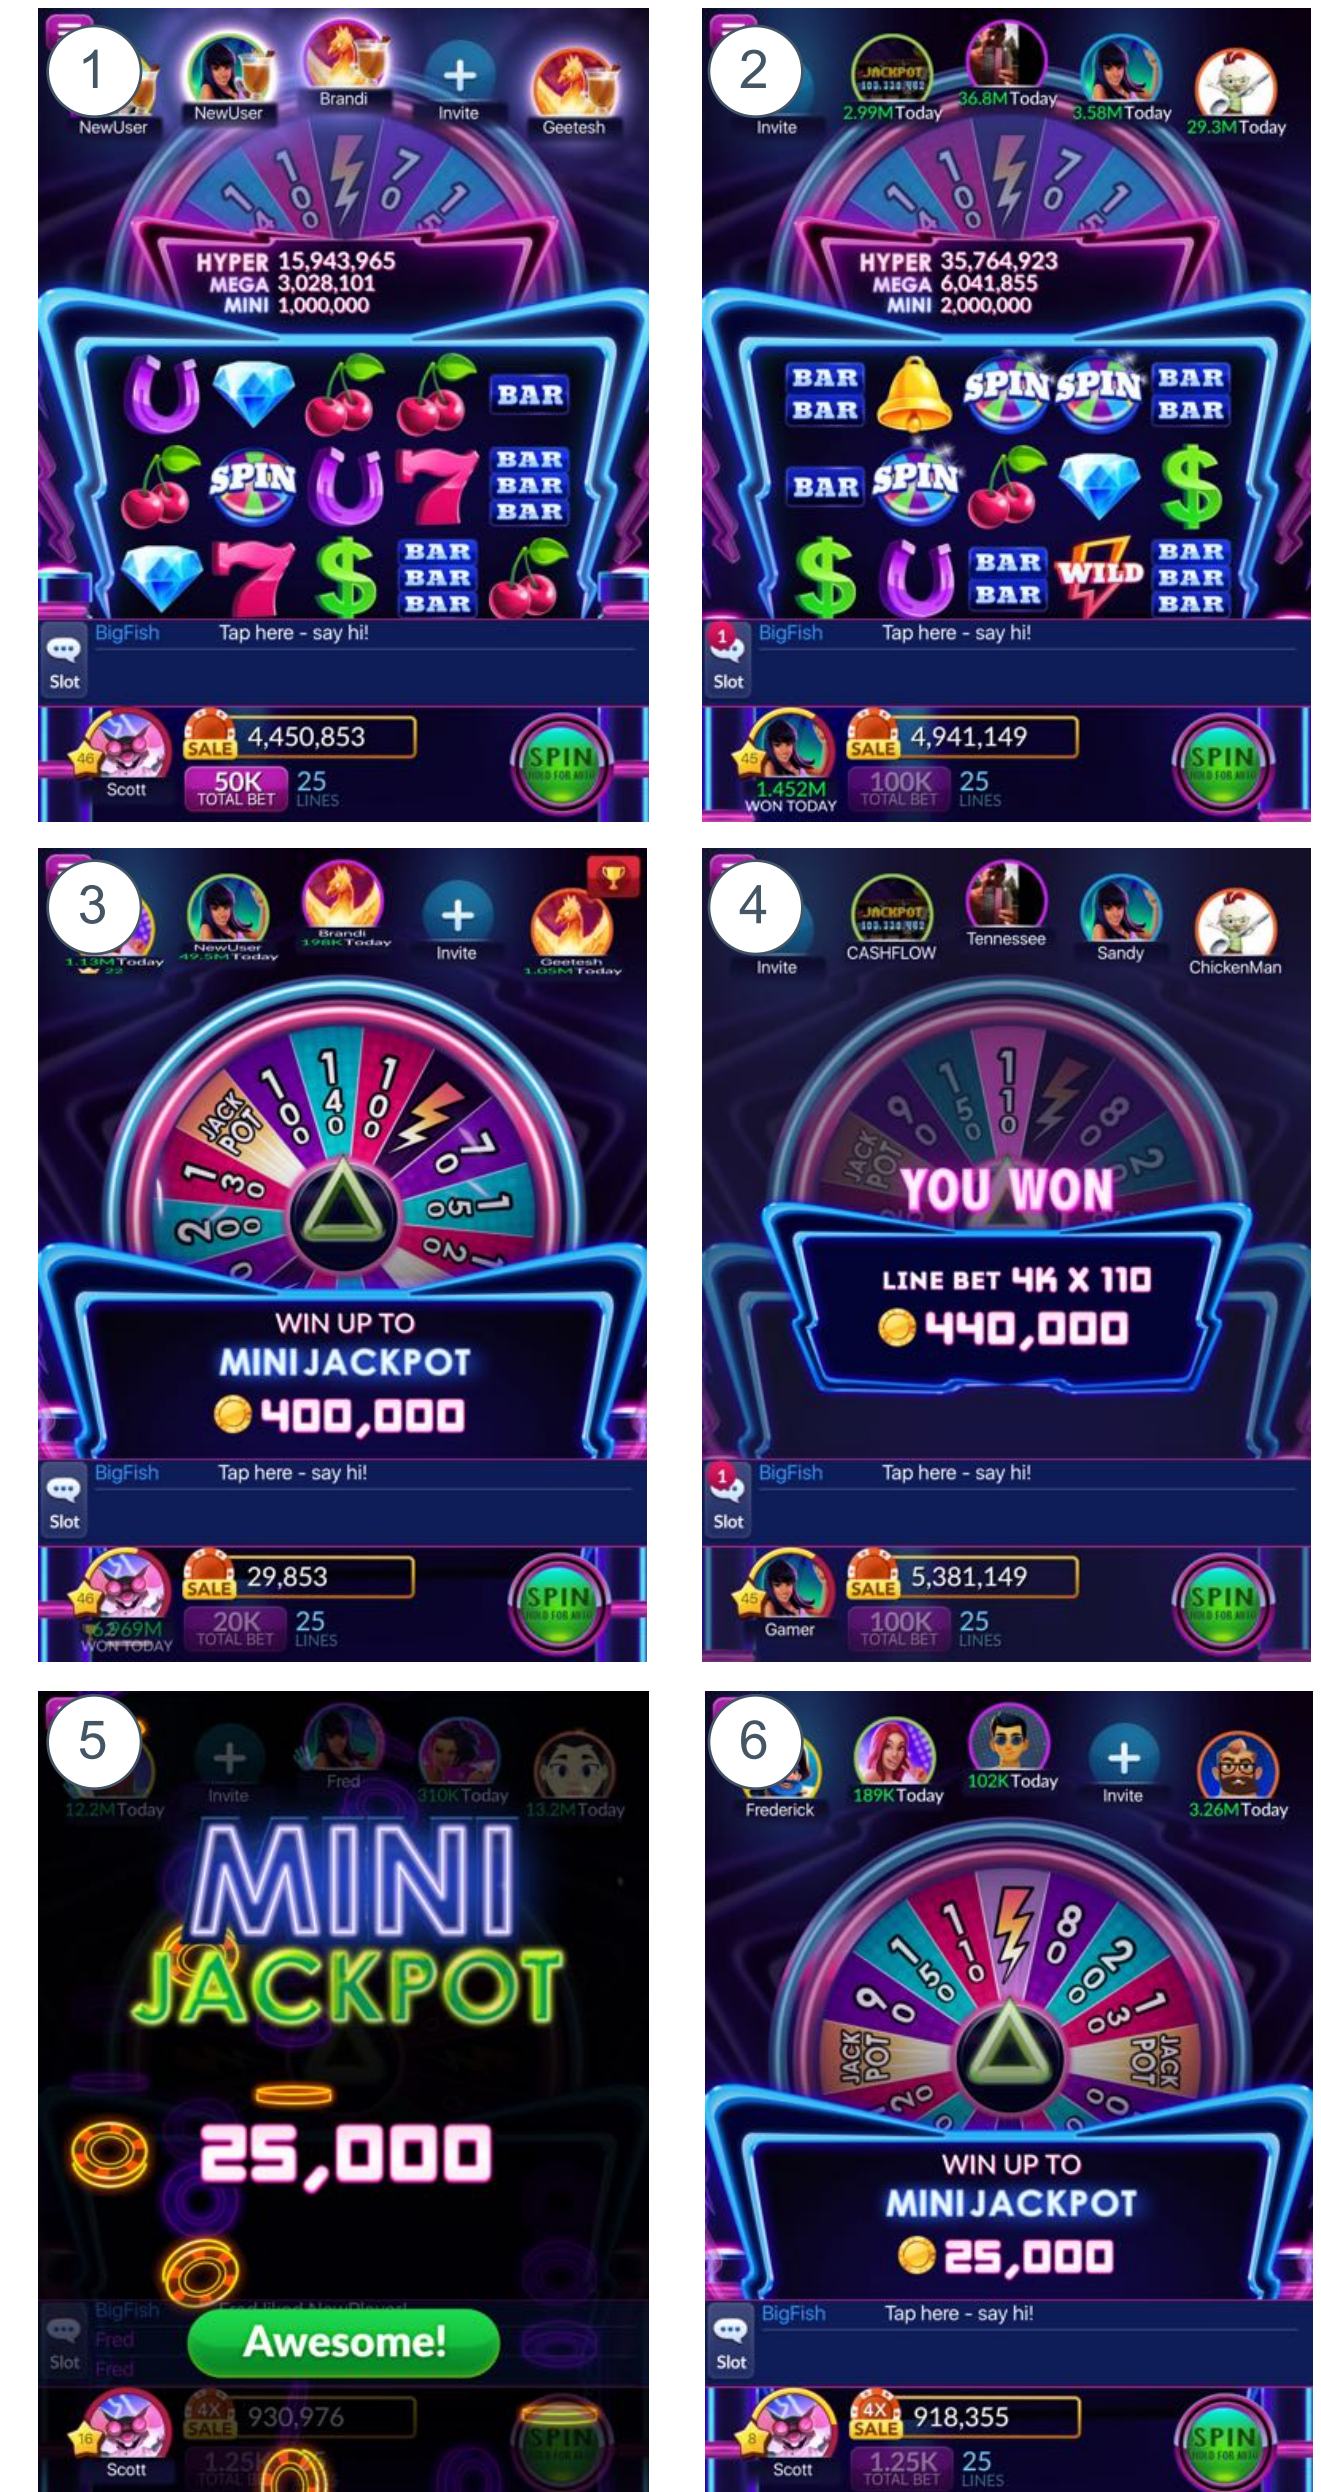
1

NewUser NewUser Brandi Invite Geetesh

HYPER 15,943,965
MEGA 3,028,101
MINI 1,000,000

BAR
SPIN
BAR BAR BAR
BAR BAR BAR

BigFish Tap here - say hi!
Slot

46 Scott
SALE 4,450,853
50K TOTAL BET 25 LINES
SPIN HOLD FOR AUTO

2

Invite 2.99M Today 36.8M Today 3.58M Today 29.3M Today

HYPER 35,764,923
MEGA 6,041,855
MINI 2,000,000

BAR BAR SPIN SPIN BAR BAR
BAR SPIN
BAR BAR WILD BAR BAR BAR

1 BigFish Tap here - say hi!
Slot

45 1.452M WON TODAY
SALE 4,941,149
100K TOTAL BET 25 LINES
SPIN HOLD FOR AUTO

3

1.13M Today NewUser 49.5M Today Brandi 198K Today Invite Geetesh 1.05M Today

JACK POT 100 140 100 70 150 25 200 130

WIN UP TO
MINI JACKPOT
400,000

BigFish Tap here - say hi!
Slot

46 62.969M WON TODAY
SALE 29,853
20K TOTAL BET 25 LINES
SPIN HOLD FOR AUTO

4

Invite CASHFLOW Tennessee Sandy ChickenMan

JACK POT 90 150 110 80 25

YOU WON
LINE BET 4K X 110
440,000

1 BigFish Tap here - say hi!
Slot

45 Gamer
SALE 5,381,149
100K TOTAL BET 25 LINES
SPIN HOLD FOR AUTO

5

12.2M Today Invite Fred 310K Today 13.2M Today

MINI
JACKPOT
25,000

BigFish
Fred
Fred
Slot
Awesome!

16 Scott
4X SALE 930,976
1.25K
SPIN

6

Frederick 189K Today 102K Today Invite 3.26M Today

110 80 150 25 90 130 JACK POT JACK POT 200 100

WIN UP TO
MINI JACKPOT
25,000

BigFish Tap here - say hi!
Slot

8 Scott
4X SALE 918,355
1.25K TOTAL BET 25 LINES
SPIN HOLD FOR AUTO